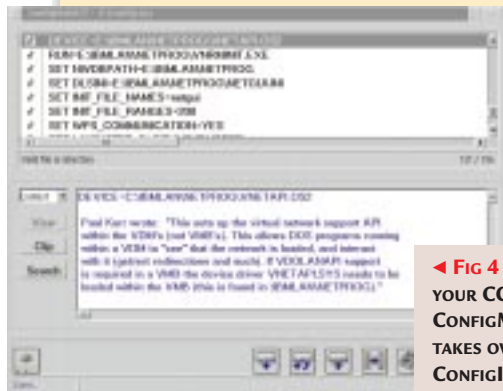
DEVICE=C:\EMLAN\NET\PROG\VNETAPI.DOS
RUN=C:\EMLAN\NET\PROG\VNRBINIT.EXE
SET NVDBPATH=C:\EMLAN\NET\PROG
SET DLSINI=C:\EMLAN\NET\PROG\NETDLS.INI
SET INF_FILE_NAMES=setup
SET INF_FILE_RANGES=200
SET NPS_COMMUNICATION=YES

DEVICE=C:\EMLAN\NET\PROG\VNETAPI.DOS

Paul Karr wrote: "This sets up the virtual network support API within the VDMs (not VM86s). This allows DOS programs running within a VDM to "see" that the network is loaded, and interact with it (printer redirections and such). If VDOLANAPI support is required in a VMB the device driver VNETAPI.SYS needs to be loaded within the VMB (this is found in \EMLAN\NET\PROG)."

View
Clip
Search

◄ FIG 4
YOUR CO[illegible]
CONFIGM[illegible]
TAKES OV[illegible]
CONFIGI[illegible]